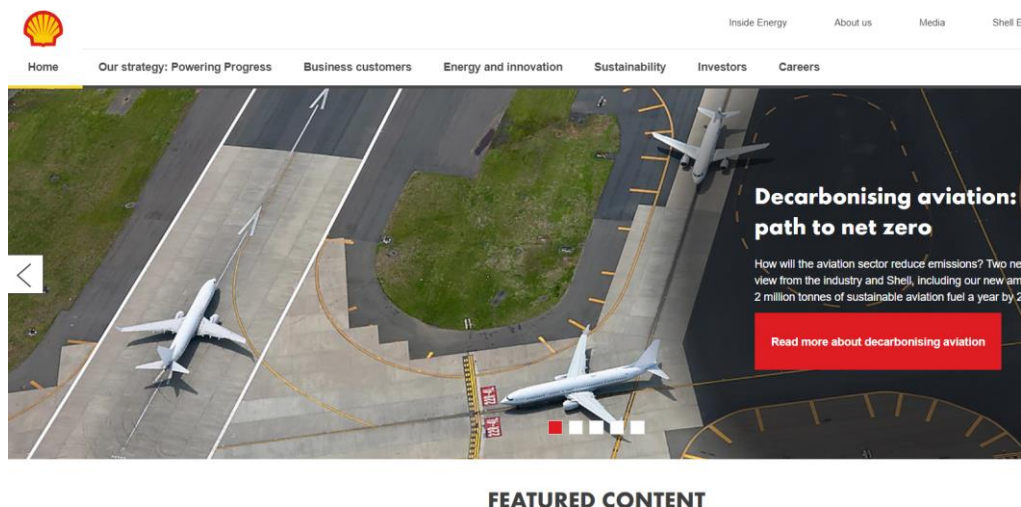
Inside Energy About us Media Shell E

Home Our strategy: Powering Progress Business customers Energy and innovation Sustainability Investors Careers

Decarbonising aviation: path to net zero

How will the aviation sector reduce emissions? Two ne view from the industry and Shell, including our new am 2 million tonnes of sustainable aviation fuel a year by 2

Read more about decarbonising aviation

FEATURED CONTENT